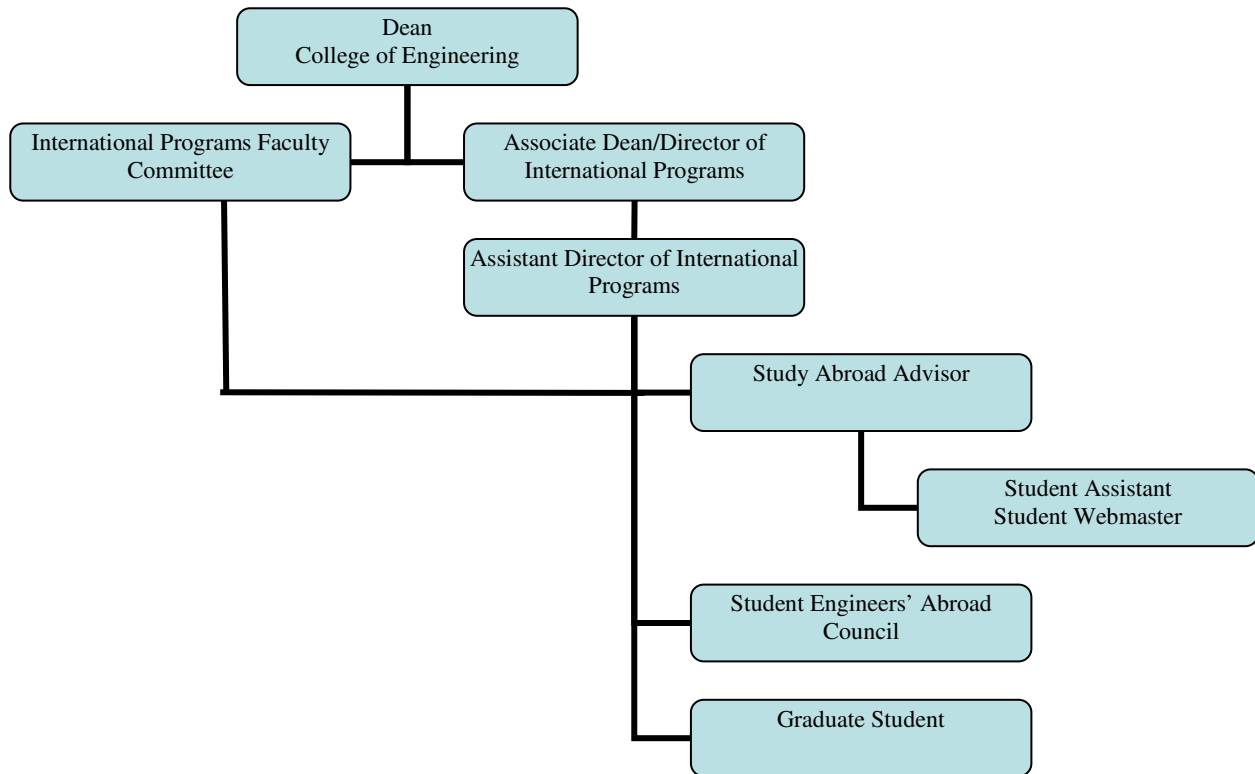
Dean
College of Engineering

International Programs Faculty Committee

Associate Dean/Director of International Programs

Assistant Director of International Programs

Study Abroad Advisor

Student Assistant
Student Webmaster

Student Engineers' Abroad Council

Graduate Student